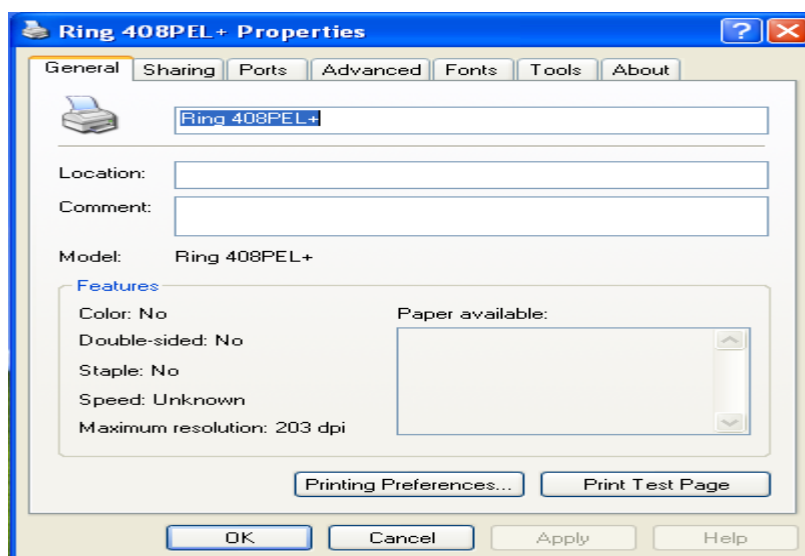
Ring 408PEL+ Properties

General | Sharing | Ports | Advanced | Fonts | Tools | About

Ring 408PEL+

Location:

Comment:

Model: Ring 408PEL+

Features

Color: No

Double-sided: No

Staple: No

Speed: Unknown

Maximum resolution: 203 dpi

Paper available:

Printing Preferences...

Print Test Page

OK

Cancel

Apply

Help